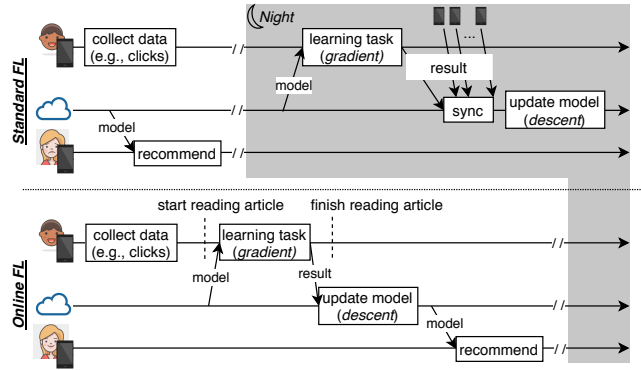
Night

Standard FL

collect data (e.g., clicks)

learning task (gradient)

...

model

result

sync

update model (descent)

model

recommend

Online FL

start reading article

finish reading article

collect data (e.g., clicks)

learning task (gradient)

model

result

update model (descent)

model

recommend